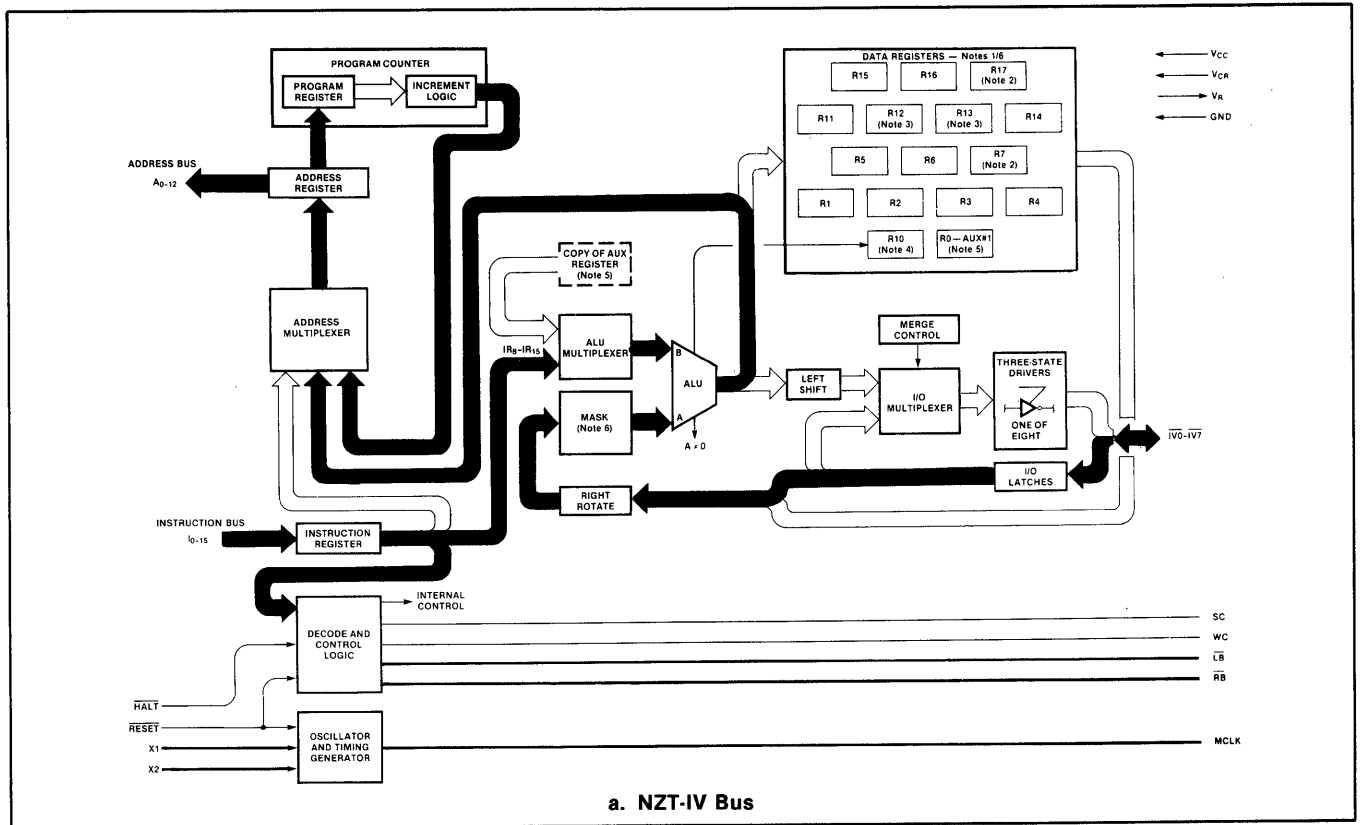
PROGRAM COUNTER

PROGRAM REGISTER

INCREMENT LOGIC

DATA REGISTERS — Notes 1/6

R15

R16

R17 (Note 2)

R11

R12 (Note 3)

R13 (Note 3)

R14

R5

R6

R7 (Note 2)

R1

R2

R3

R4

R10 (Note 4)

R0 — AUX#1 (Note 5)

$V_{CC}$

$V_{CR}$

$V_R$

GND

ADDRESS BUS

$A_{0-12}$

ADDRESS REGISTER

COPY OF AUX REGISTER (Note 5)

ADDRESS MULTIPLEXER

ALU MULTIPLEXER

B

ALU

A

$IR_8$–$IR_{15}$

MASK (Note 6)

$A \neq 0$

MERGE CONTROL

LEFT SHIFT

I/O MULTIPLEXER

THREE-STATE DRIVERS

ONE OF EIGHT

$\overline{IV0}$–$\overline{IV7}$

I/O LATCHES

RIGHT ROTATE

INSTRUCTION BUS

$I_{0-15}$

INSTRUCTION REGISTER

INTERNAL CONTROL

DECODE AND CONTROL LOGIC

SC

WC

$\overline{LB}$

$\overline{RB}$

$\overline{HALT}$

$\overline{RESET}$

X1

X2

OSCILLATOR AND TIMING GENERATOR

MCLK

a. NZT-IV Bus